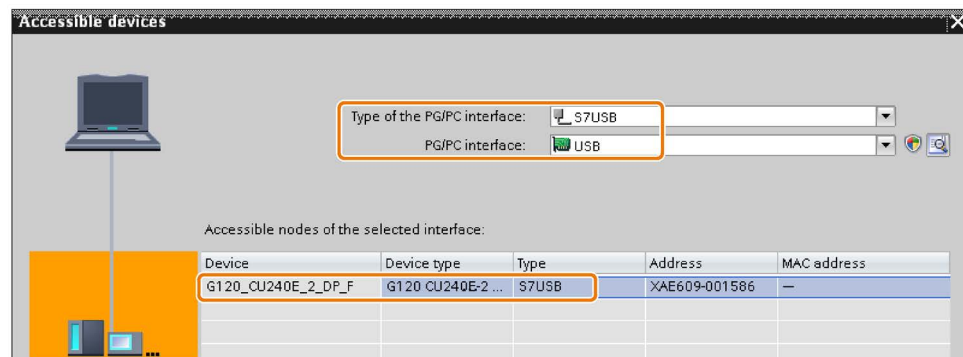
Accessible devices

Type of the PG/PC interface: S7USB

PG/PC interface: USB

Accessible nodes of the selected interface:

| Device | Device type | Type | Address | MAC address |
|---|---|---|---|---|
| G120_CU240E_2_DP_F | G120 CU240E-2 ... | S7USB | XAE609-001586 | — |